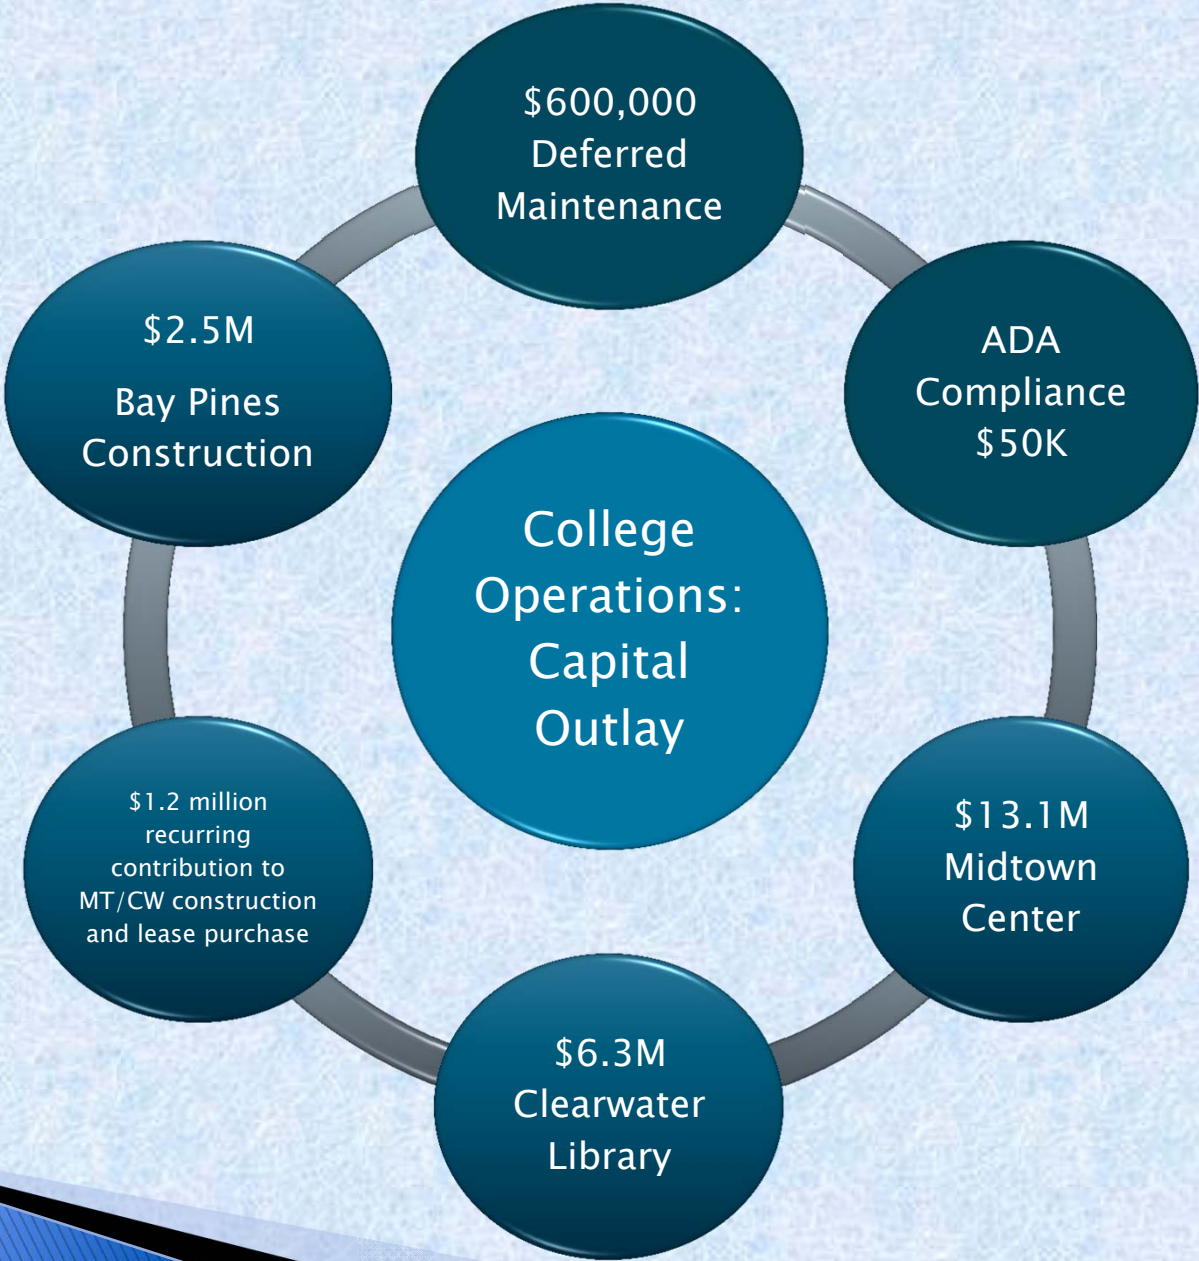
College Operations: Capital Outlay

$600,000 Deferred Maintenance

ADA Compliance $50K

$13.1M Midtown Center

$6.3M Clearwater Library

$1.2 million recurring contribution to MT/CW construction and lease purchase

$2.5M

Bay Pines Construction